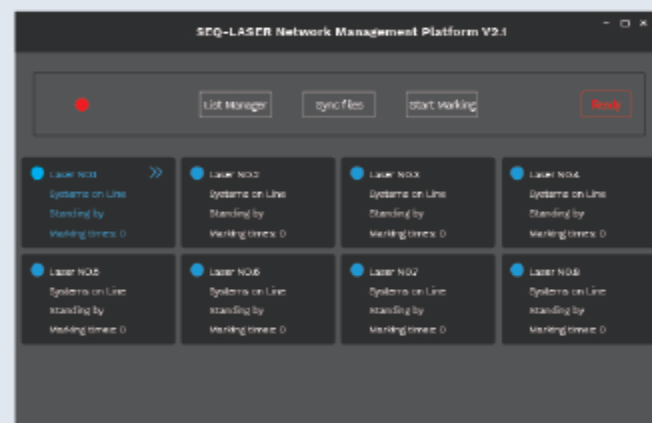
SEQ-LASER Network Management Platform V2.1

List Manager
sync files
Start Marking
Stop

Laser NO.1
Systems on Line
Standing by
Marking times: 0

Laser NO.2
Systems on Line
Standing by
Marking times: 0

Laser NO.3
Systems on Line
Standing by
Marking times: 0

Laser NO.4
Systems on Line
Standing by
Marking times: 0

Laser NO.5
Systems on Line
Standing by
Marking times: 0

Laser NO.6
Systems on Line
Standing by
Marking times: 0

Laser NO.7
Systems on Line
Standing by
Marking times: 0

Laser NO.8
Systems on Line
Standing by
Marking times: 0